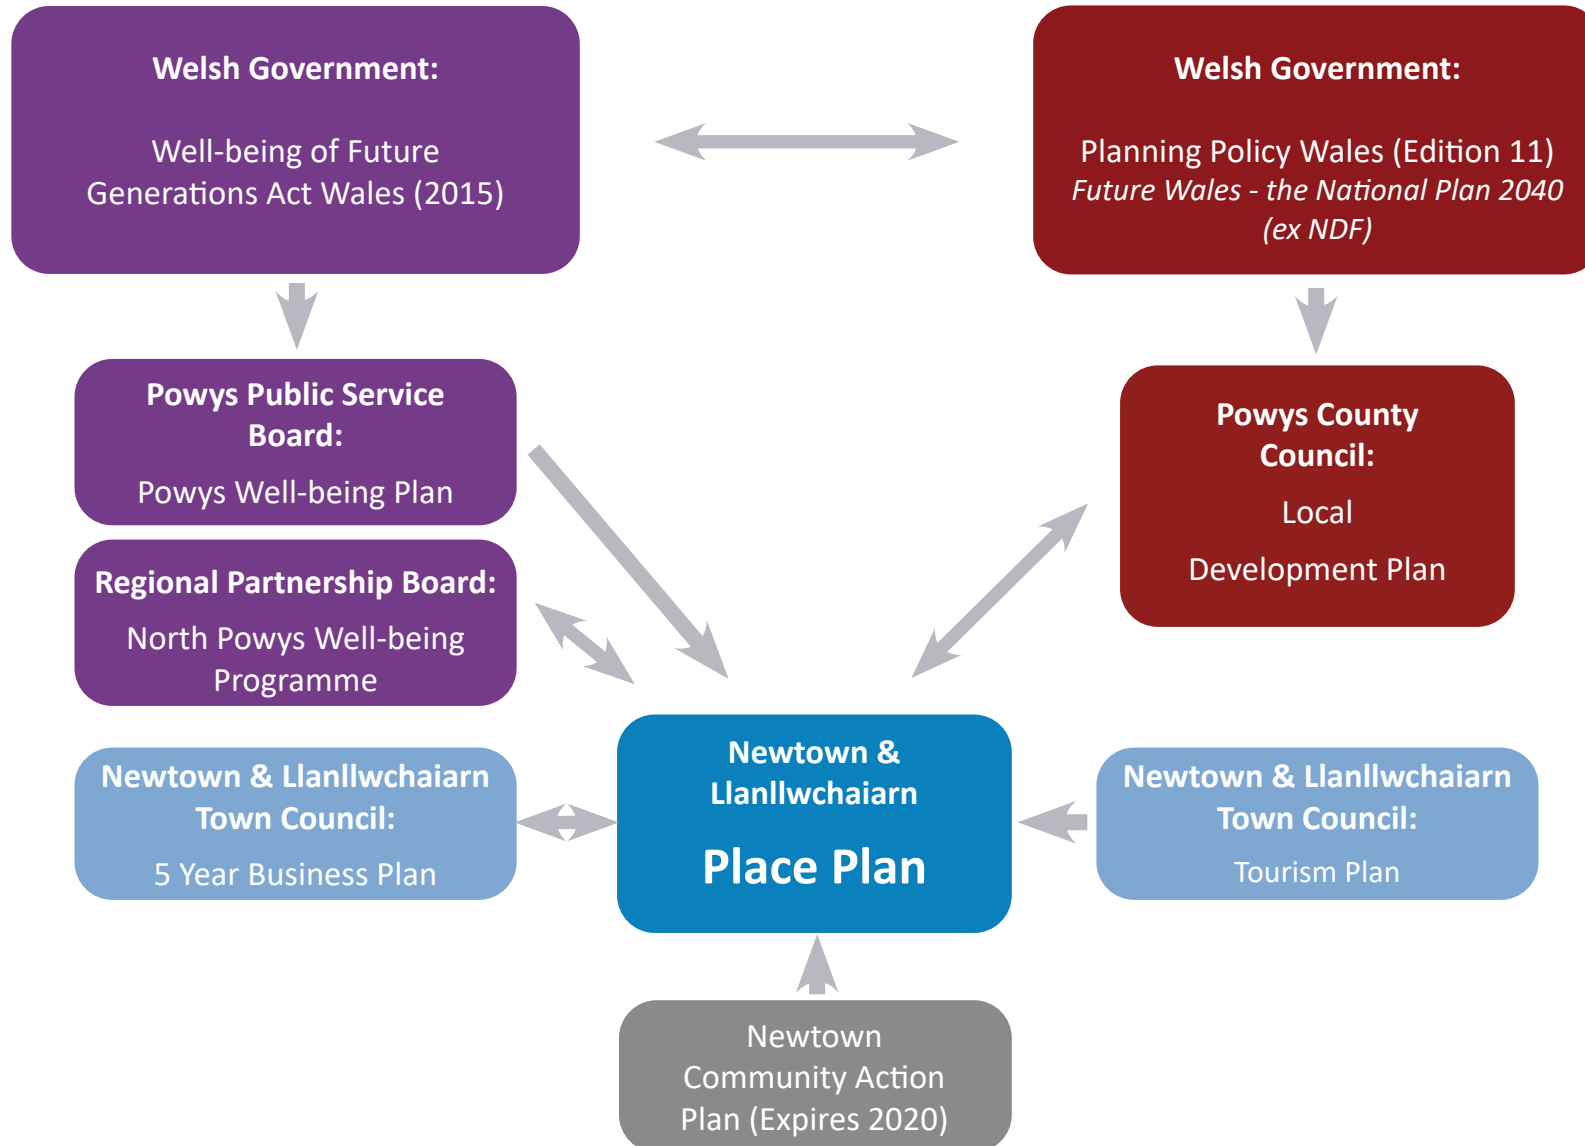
Welsh Government:

Well-being of Future Generations Act Wales (2015)

Welsh Government:

Planning Policy Wales (Edition 11)
*Future Wales - the National Plan 2040 (ex NDF)*

Powys Public Service Board:

Powys Well-being Plan

Regional Partnership Board:

North Powys Well-being Programme

Powys County Council:

Local

Development Plan

Newtown & Llanllwchaiarn Town Council:

5 Year Business Plan

Newtown & Llanllwchaiarn

Place Plan

Newtown & Llanllwchaiarn Town Council:

Tourism Plan

Newtown Community Action Plan (Expires 2020)